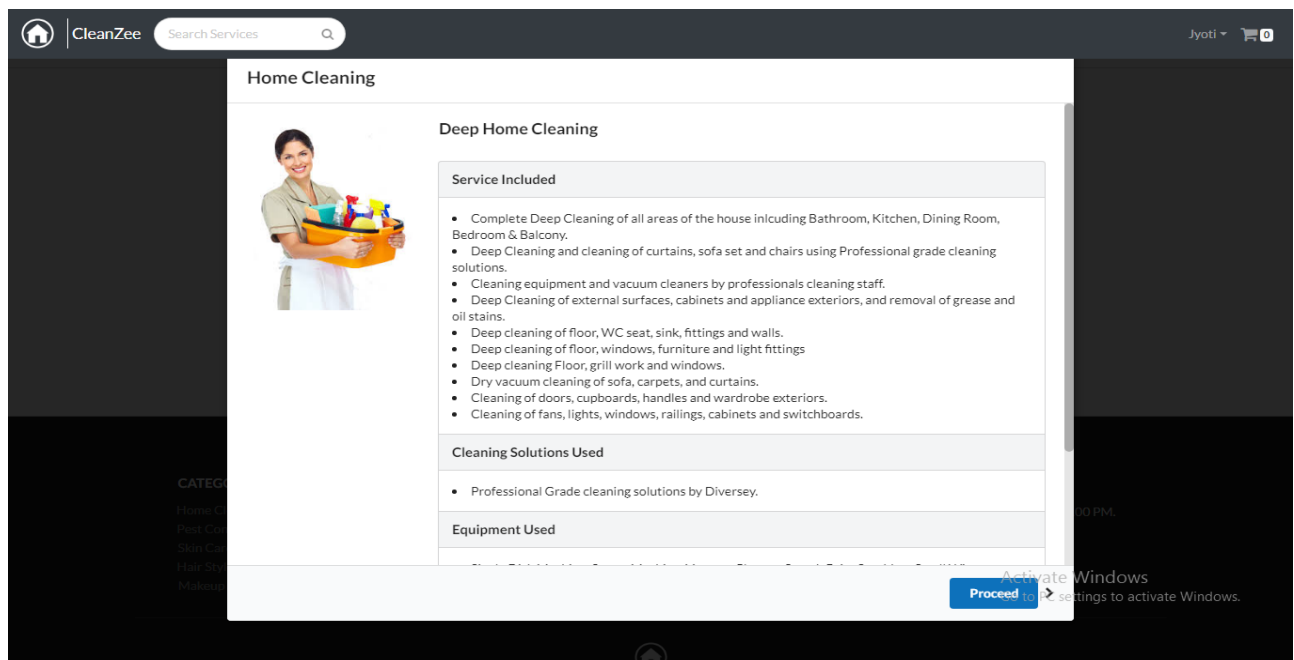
CleanZee
Search Services
Jyoti
0

Home Cleaning

Deep Home Cleaning

Service Included

- Complete Deep Cleaning of all areas of the house inlcuding Bathroom, Kitchen, Dining Room, Bedroom & Balcony.
- Deep Cleaning and cleaning of curtains, sofa set and chairs using Professional grade cleaning solutions.
- Cleaning equipment and vacuum cleaners by professionals cleaning staff.
- Deep Cleaning of external surfaces, cabinets and appliance exteriors, and removal of grease and oil stains.
- Deep cleaning of floor, WC seat, sink, fittings and walls.
- Deep cleaning of floor, windows, furniture and light fittings
- Deep cleaning Floor, grill work and windows.
- Dry vacuum cleaning of sofa, carpets, and curtains.
- Cleaning of doors, cupboards, handles and wardrobe exteriors.
- Cleaning of fans, lights, windows, railings, cabinets and switchboards.

Cleaning Solutions Used

- Professional Grade cleaning solutions by Diversey.

Equipment Used

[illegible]

CATEG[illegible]
Home C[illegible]
Pest Co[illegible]
Skin Ca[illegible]
Hair Sty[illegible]
Makeup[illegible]

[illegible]00 PM.

Proceed

Activate Windows
Go to Settings to activate Windows.